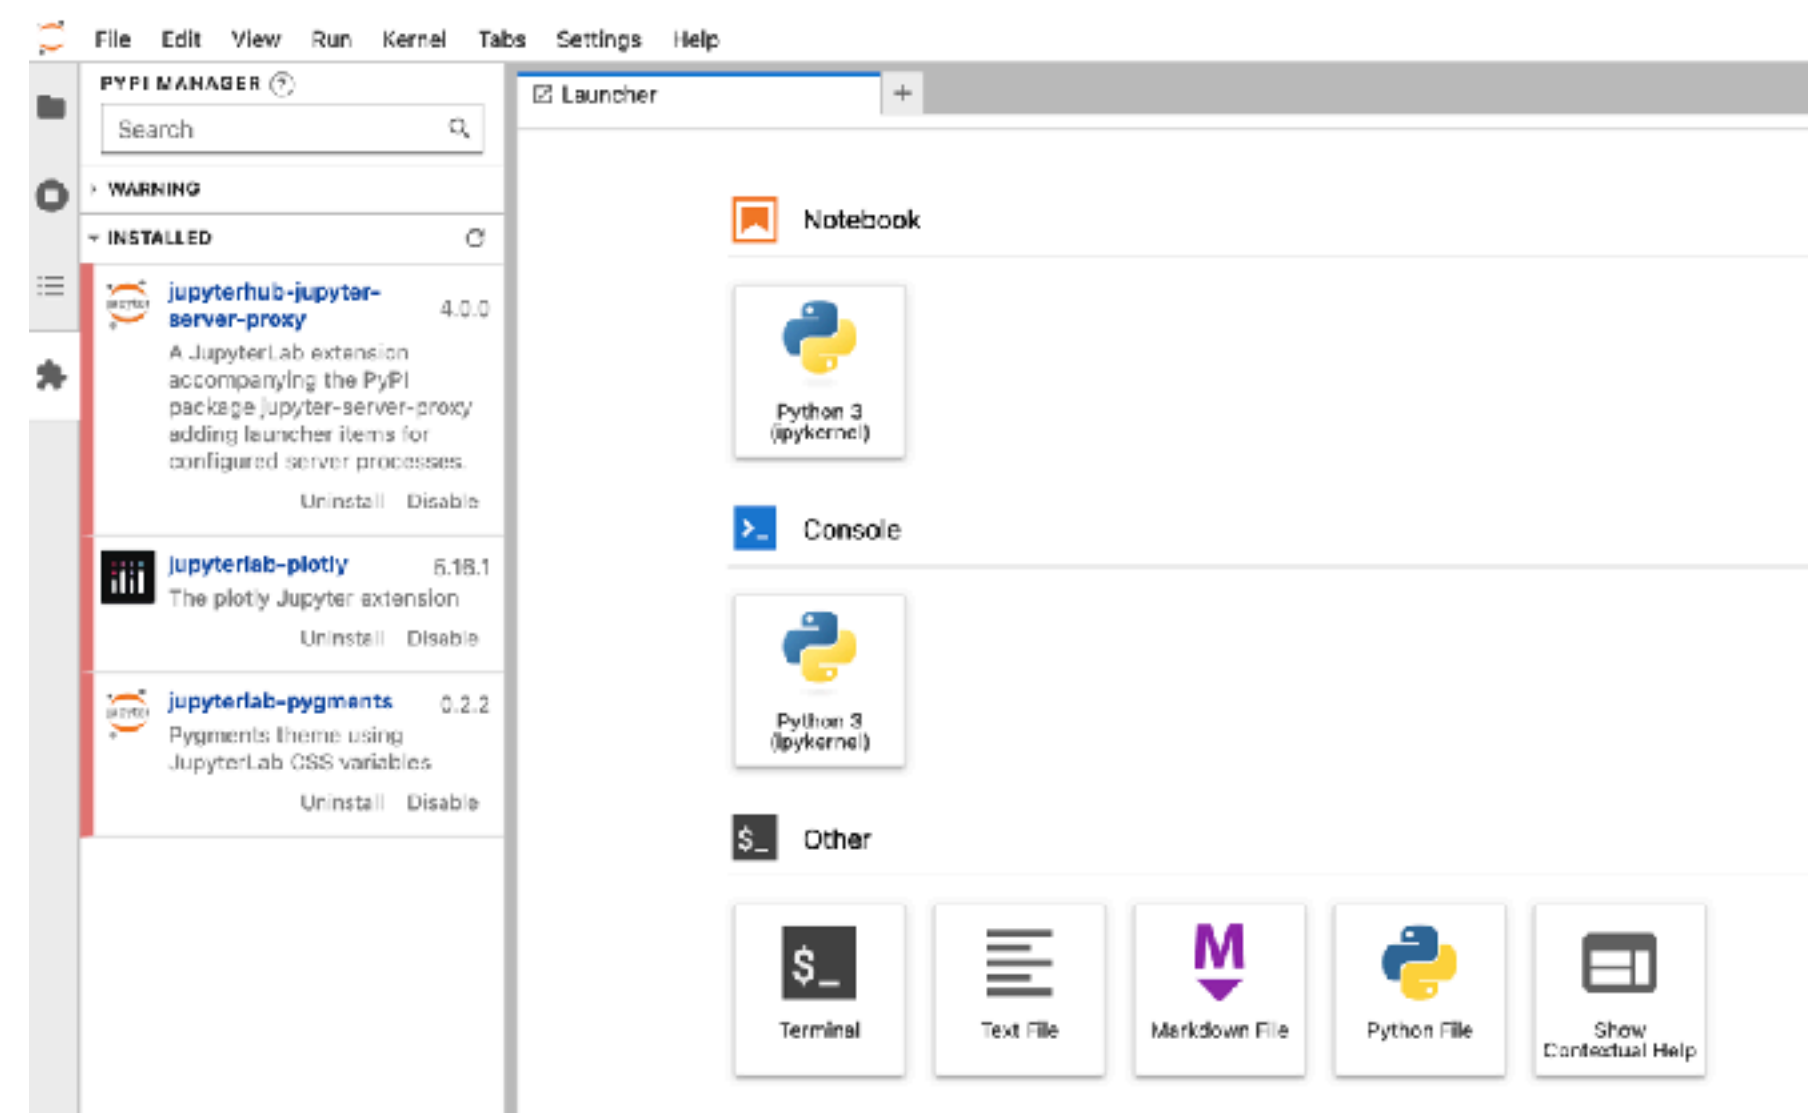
File Edit View Run Kernel Tabs Settings Help

PYPI MANAGER ?

Search

WARNING

INSTALLED

jupyterhub-jupyter-server-proxy 4.0.0
A JupyterLab extension accompanying the PyPI package jupyter-server-proxy adding launcher items for configured server processes.
Uninstall Disable

jupyterlab-plotly 5.18.1
The plotly Jupyter extension
Uninstall Disable

jupyterlab-pygments 0.2.2
Pygments theme using JupyterLab CSS variables
Uninstall Disable

Launcher +

Notebook

Python 3 (ipykernel)

Console

Python 3 (ipykernel)

Other

$_

Terminal

Text File

M

Markdown File

Python File

Show Contextual Help